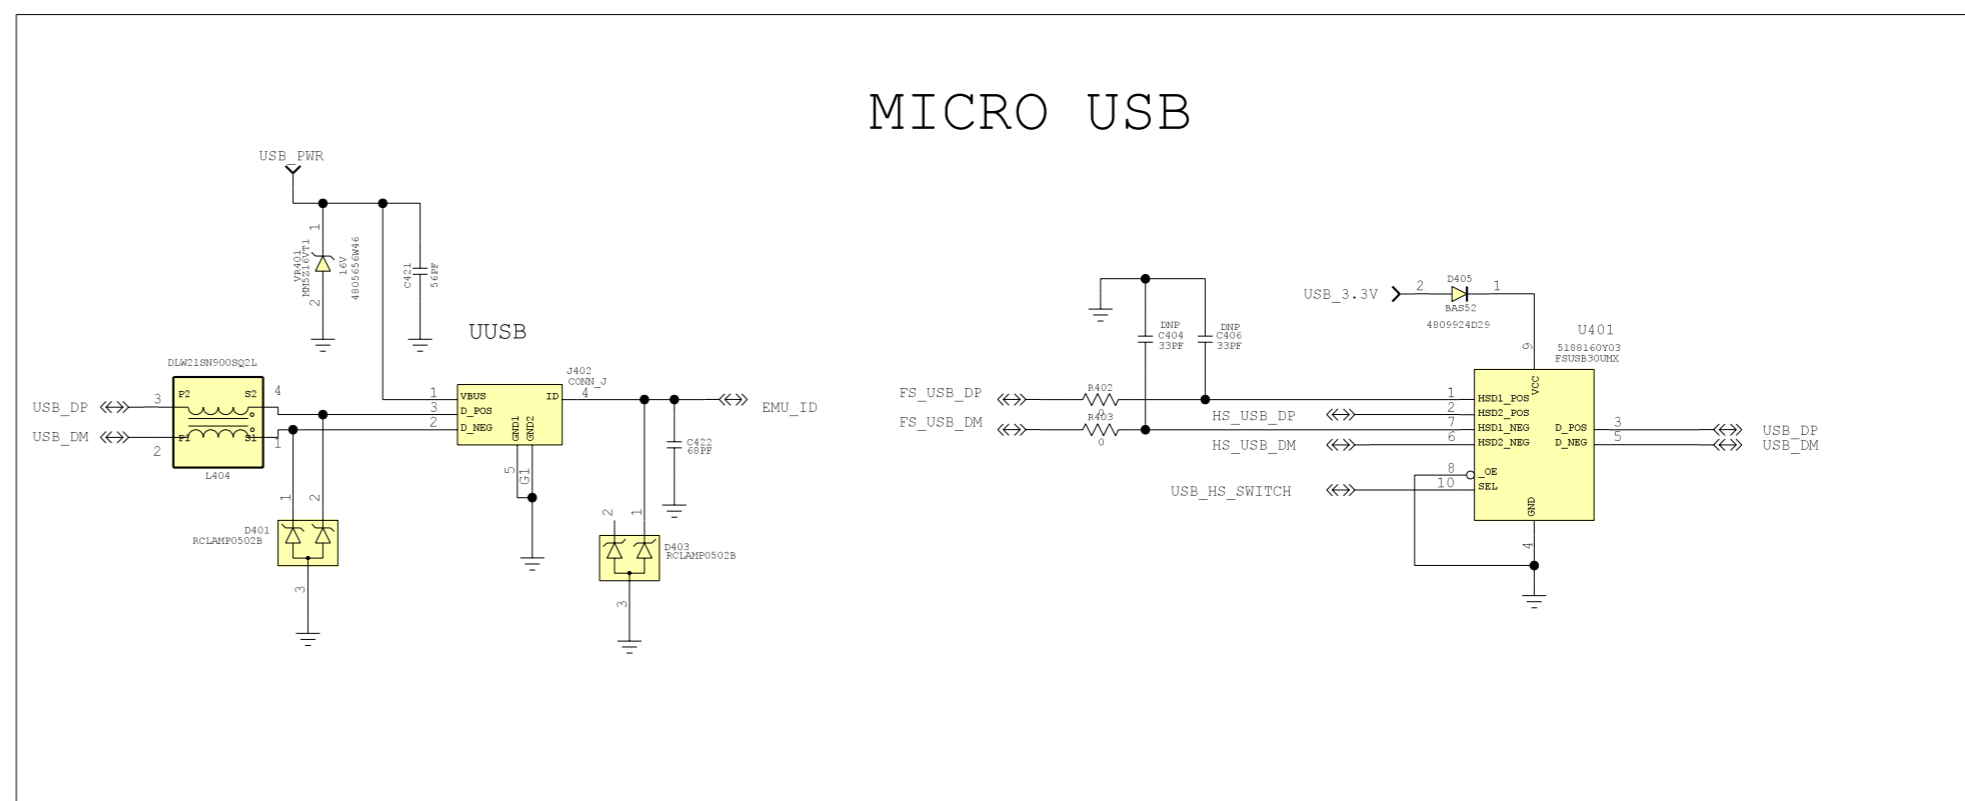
MICRO USB

USB_PWR

VR401
MMSZ16VT1
1
2
16V
4805656W46

C421
56PF

UUSB

DLW21SN900SQ2L
P2
S2
P1
S1
L404
USB_DP
USB_DM
3
2
4
1

J402
CONN_J
1
3
2
VBUS
D_POS
D_NEG
ID
4
GND1
GND2
5
G1

EMU_ID

C422
68PF

1
2
D401
RCLAMP0502B
3

2
1
D403
RCLAMP0502B
3

USB_3.3V
2
D405
1
BAS52
4809924D29

DNP
C404
33PF
DNP
C406
33PF

U401
5188160Y03
FSUSB30UMX
9
VCC

FS_USB_DP
FS_USB_DM
R402
0
R403
0

HS_USB_DP
HS_USB_DM
USB_HS_SWITCH

1
2
7
6
8
10
HSD1_POS
HSD2_POS
HSD1_NEG
HSD2_NEG
_OE
SEL
D_POS
D_NEG
3
5
GND
4

USB_DP
USB_DM